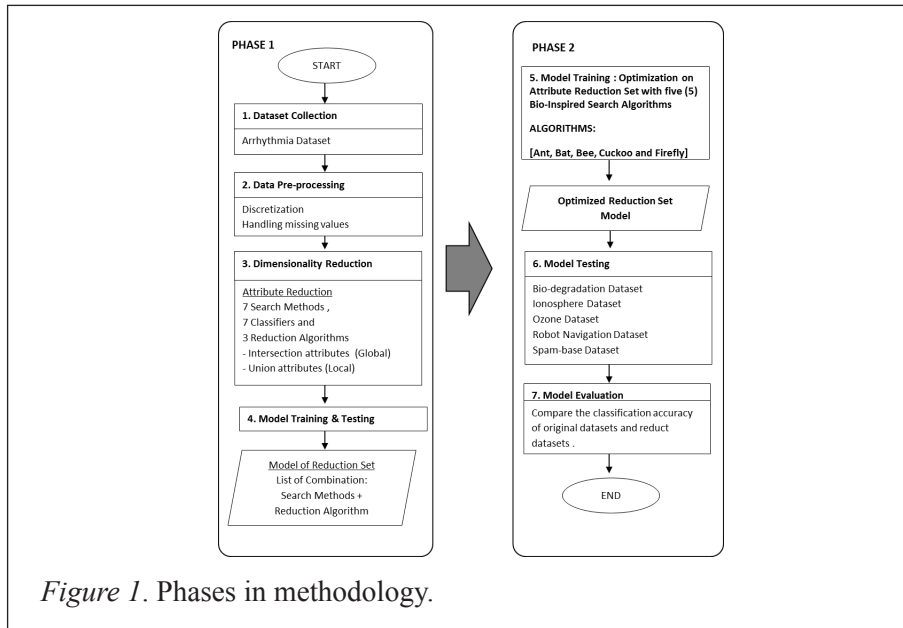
PHASE 1

START

1. Dataset Collection

Arrhythmia Dataset

2. Data Pre-processing

Discretization
Handling missing values

3. Dimensionality Reduction

Attribute Reduction
7 Search Methods ,
7 Classifiers and
3 Reduction Algorithms
- Intersection attributes (Global)
- Union attributes (Local)

4. Model Training & Testing

Model of Reduction Set
List of Combination:
Search Methods +
Reduction Algorithm

PHASE 2

5. Model Training : Optimization on Attribute Reduction Set with five (5) Bio-Inspired Search Algorithms

ALGORITHMS:

[Ant, Bat, Bee, Cuckoo and Firefly]

Optimized Reduction Set Model

6. Model Testing

Bio-degradation Dataset
Ionosphere Dataset
Ozone Dataset
Robot Navigation Dataset
Spam-base Dataset

7. Model Evaluation

Compare the classification accuracy of original datasets and reduct datasets .

END

Figure 1. Phases in methodology.